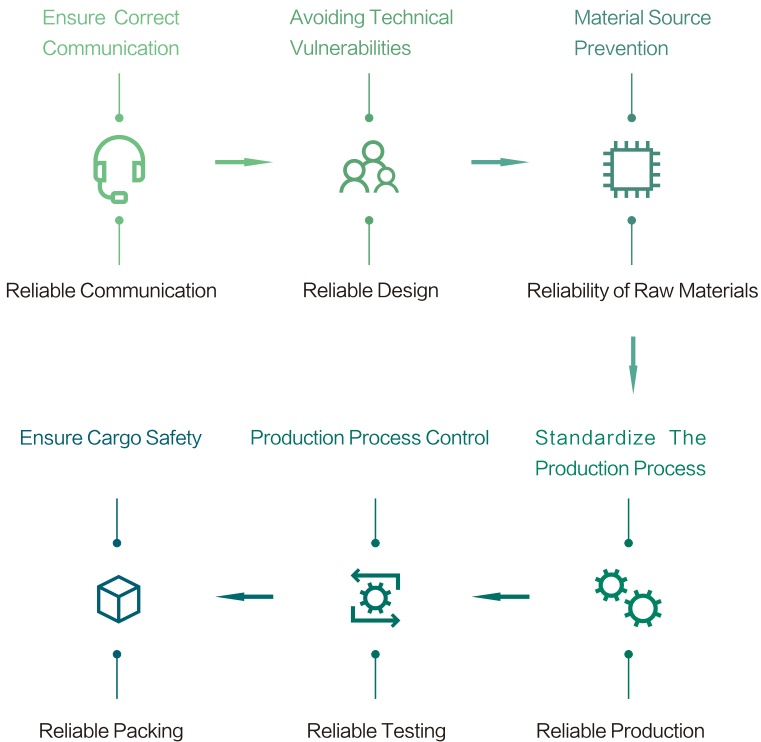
Ensure Correct Communication

Reliable Communication

Avoiding Technical Vulnerabilities

Reliable Design

Material Source Prevention

Reliability of Raw Materials

Standardize The Production Process

Reliable Production

Production Process Control

Reliable Testing

Ensure Cargo Safety

Reliable Packing